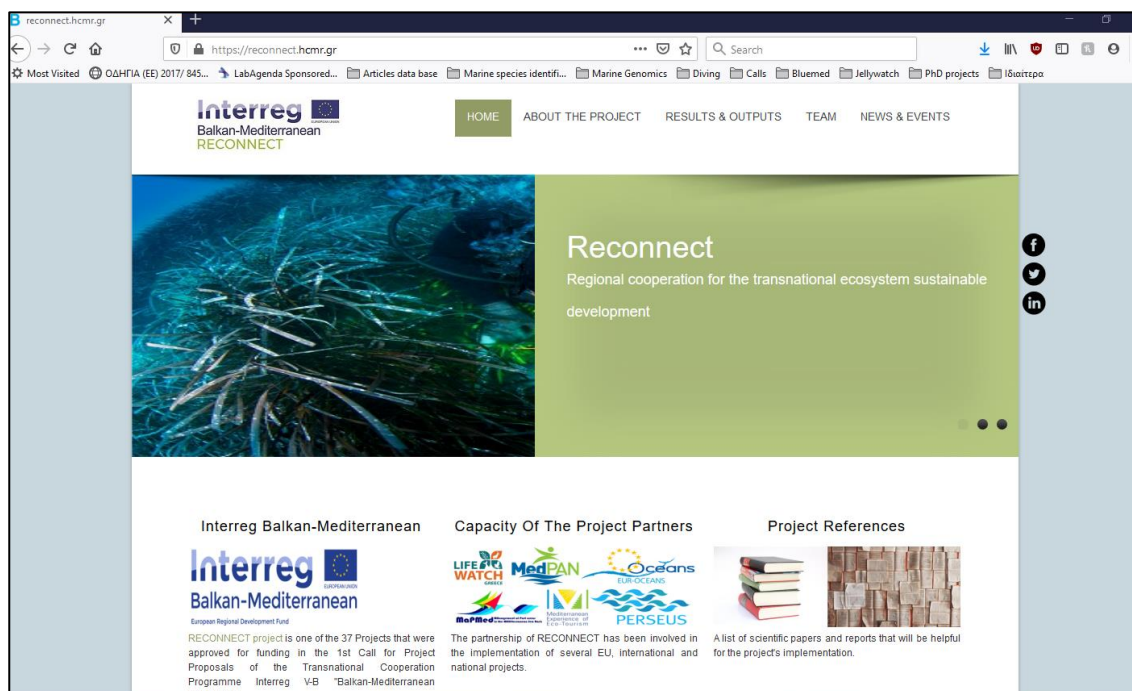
reconnect.hcmr.gr

https://reconnect.hcmr.gr

Search

Most Visited ΟΔΗΓΙΑ (ΕΕ) 2017/ 845... LabAgenda Sponsored... Articles data base Marine species identifi... Marine Genomics Diving Calls Bluemed Jellywatch PhD projects Ιδιαίτερα

Interreg
Balkan-Mediterranean
RECONNECT

HOME ABOUT THE PROJECT RESULTS & OUTPUTS TEAM NEWS & EVENTS

Reconnect
Regional cooperation for the transnational ecosystem sustainable development

Interreg Balkan-Mediterranean

Interreg
Balkan-Mediterranean
European Regional Development Fund

RECONNECT project is one of the 37 Projects that were approved for funding in the 1st Call for Project Proposals of the Transnational Cooperation Programme Interreg V-B "Balkan-Mediterranean

Capacity Of The Project Partners

LIFE WATCH GREECE MedPAN Oceans EUR-OCEANS MaPMed PERSEUS

The partnership of RECONNECT has been involved in the implementation of several EU, international and national projects.

Project References

A list of scientific papers and reports that will be helpful for the project's implementation.